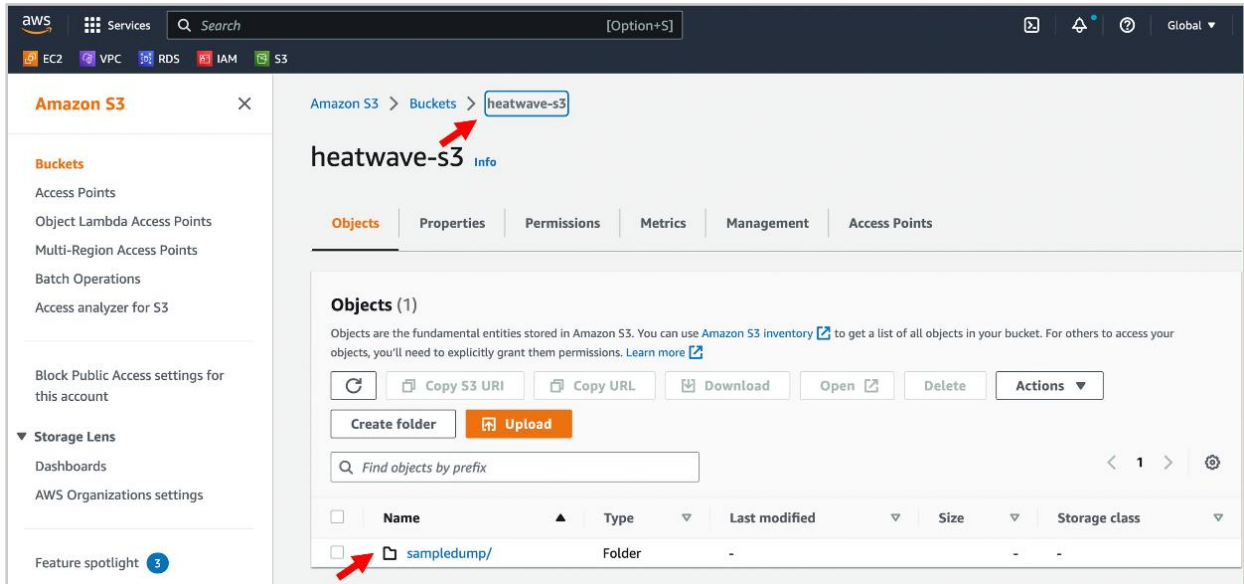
aws Services Search [Option+S] Global ▼

EC2 VPC RDS IAM S3

Amazon S3

Buckets
Access Points
Object Lambda Access Points
Multi-Region Access Points
Batch Operations
Access analyzer for S3

Block Public Access settings for this account

▼ Storage Lens
Dashboards
AWS Organizations settings

Feature spotlight 3

Amazon S3 > Buckets > heatwave-s3

heatwave-s3 Info

Objects Properties Permissions Metrics Management Access Points

Objects (1)

Objects are the fundamental entities stored in Amazon S3. You can use Amazon S3 inventory to get a list of all objects in your bucket. For others to access your objects, you'll need to explicitly grant them permissions. Learn more

Copy S3 URI Copy URL Download Open Delete Actions ▼

Create folder Upload

Find objects by prefix

< 1 >

| | Name ▲ | Type | Last modified | Size | Storage class |
|---|---|---|---|---|---|
| | sampledump/ | Folder | - | - | - |